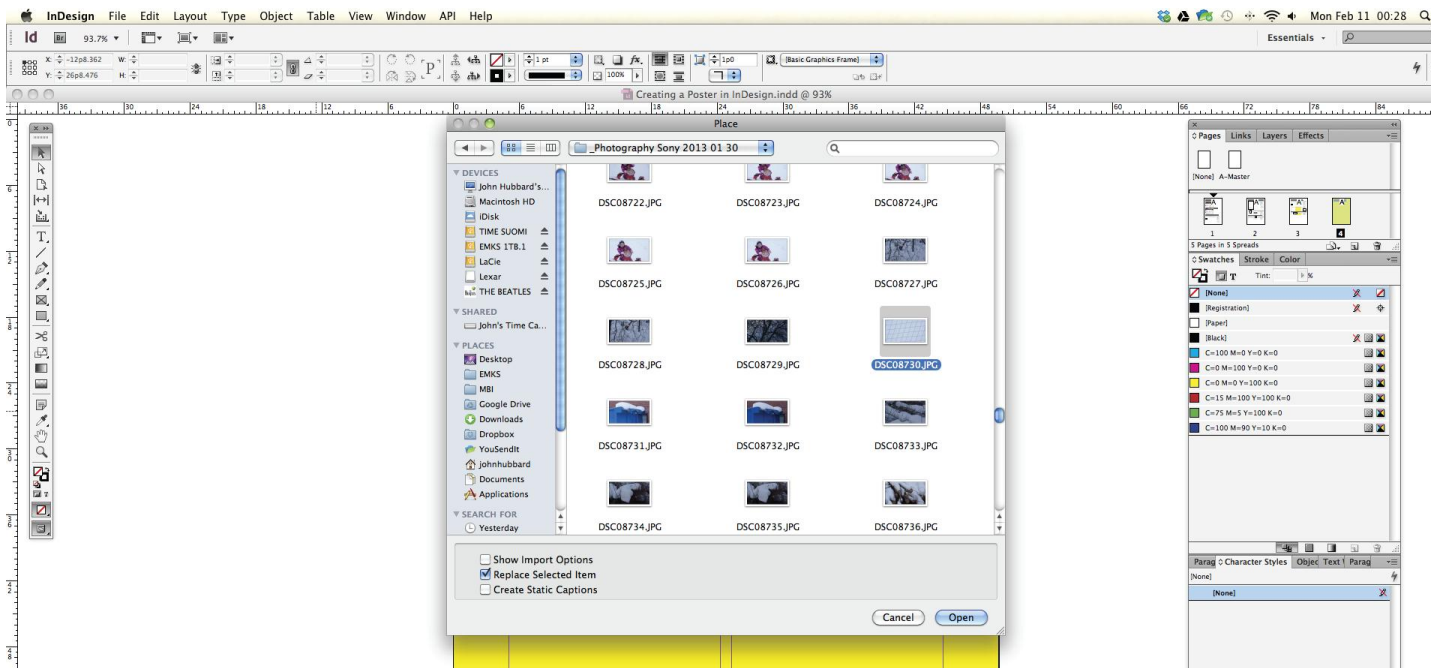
InDesign File Edit Layout Type Object Table View Window API Help

Mon Feb 11 00:28

Id Br 93.7%

Essentials

X: -12p8.362 W:
Y: 26p8.476 H:

1 pt

100%

1p0

[Basic Graphics Frame]

Creating a Poster in InDesign.indd @ 93%

Place

_Photography Sony 2013 01 30

DEVICES
John Hubbard's...
Macintosh HD
iDisk
TIME SUOMI
EMKS 1TB.1
LaCie
Lexar
THE BEATLES

SHARED
John's Time Ca...

PLACES
Desktop
EMKS
MBI
Google Drive
Downloads
Dropbox
YouSendIt
johnhubbard
Documents
Applications

SEARCH FOR
Yesterday

DSC08722.JPG
DSC08723.JPG
DSC08724.JPG
DSC08725.JPG
DSC08726.JPG
DSC08727.JPG
DSC08728.JPG
DSC08729.JPG
DSC08730.JPG
DSC08731.JPG
DSC08732.JPG
DSC08733.JPG
DSC08734.JPG
DSC08735.JPG
DSC08736.JPG

Show Import Options
Replace Selected Item
Create Static Captions

Cancel
Open

Pages Links Layers Effects

[None] A-Master

1 2 3 4

5 Pages in 5 Spreads

Swatches Stroke Color

Tint: %

[None]
[Registration]
[Paper]
[Black]
C=100 M=0 Y=0 K=0
C=0 M=100 Y=0 K=0
C=0 M=0 Y=100 K=0
C=15 M=100 Y=100 K=0
C=75 M=5 Y=100 K=0
C=100 M=90 Y=10 K=0

Parag Character Styles Objec Text Parag
[None]
[None]